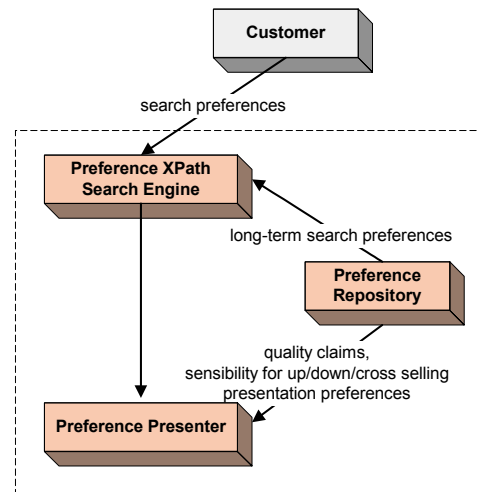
Customer

search preferences

Preference XPath Search Engine

long-term search preferences

Preference Repository

quality claims, sensibility for up/down/cross selling presentation preferences

Preference Presenter